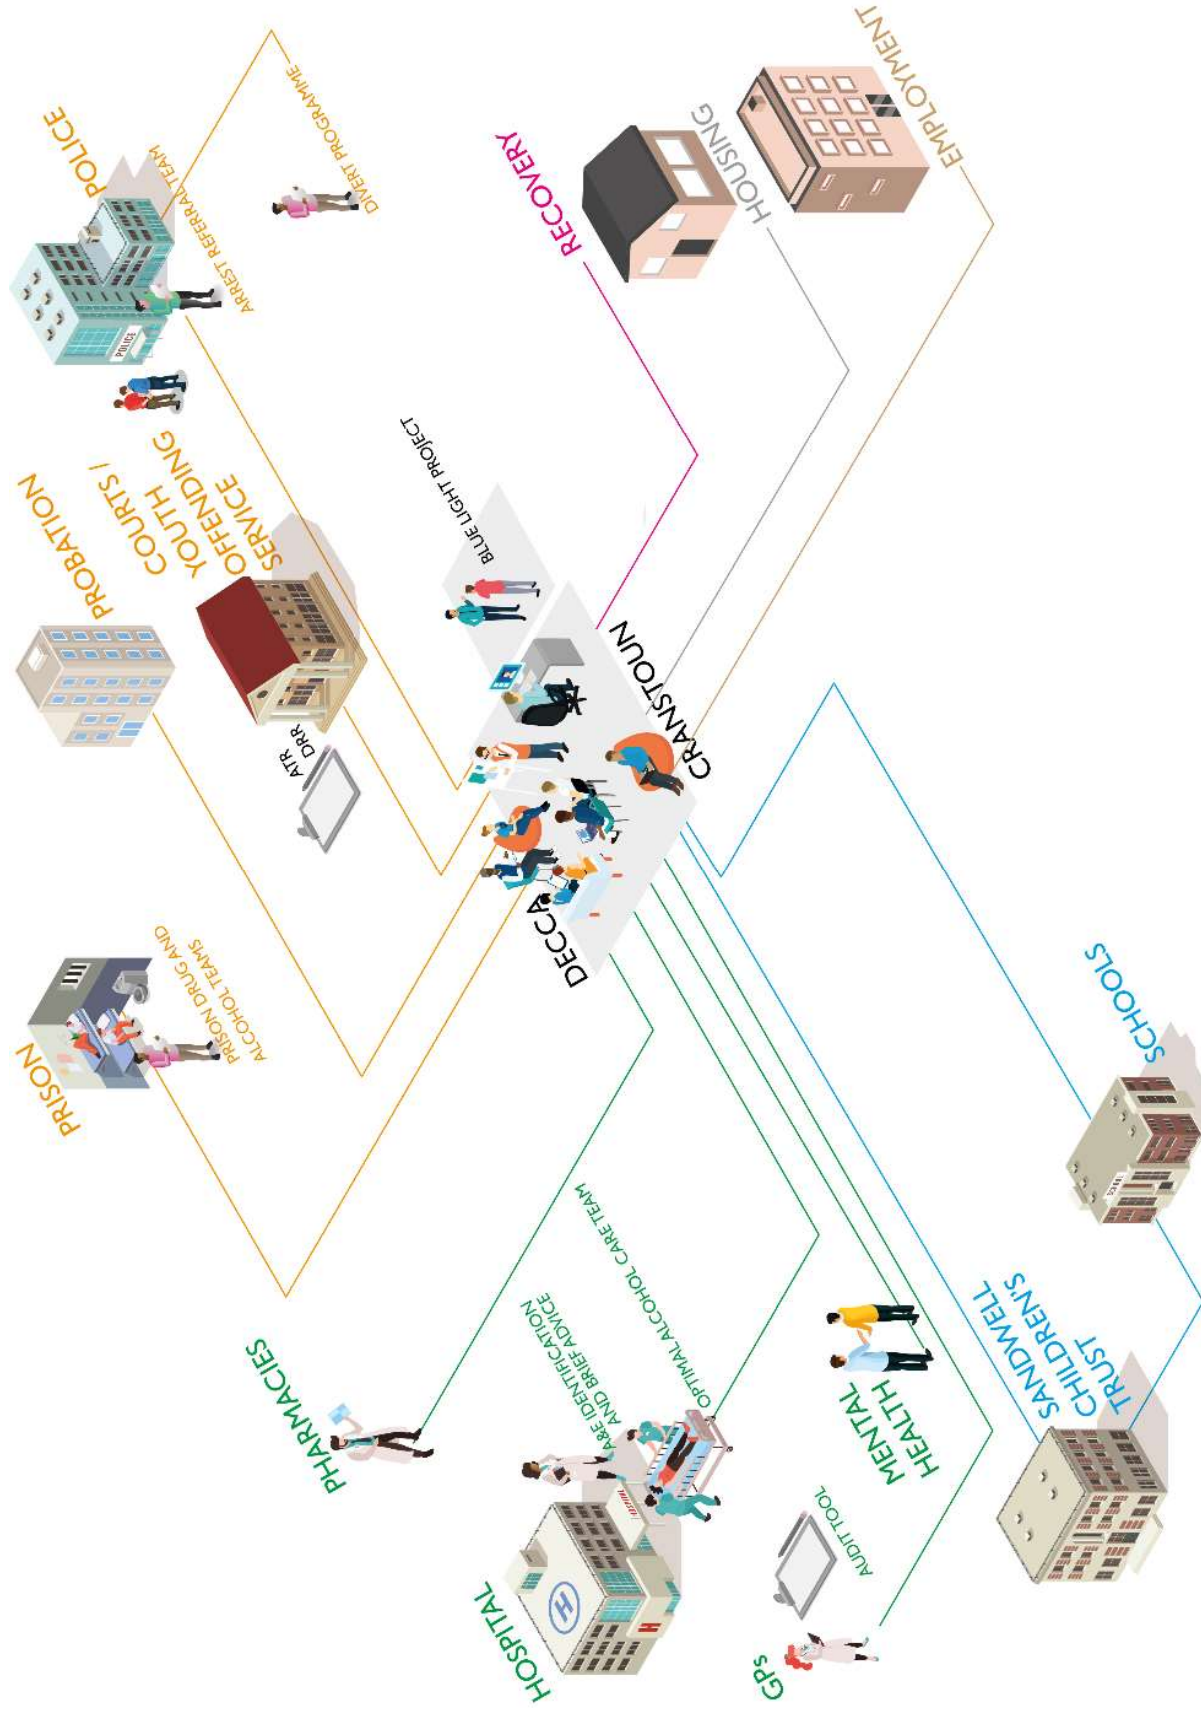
POLICE

ARREST REFERRAL TEAM

DIVERT PROGRAMME

RECOVERY

HOUSING

EMPLOYMENT

PROBATION

COURTS / YOUTH OFFENDING SERVICE

BLUE LIGHT PROJECT

CRANSTOUN

DECCA

ATR DRR

PRISON

PRISON DRUG AND ALCOHOL TEAMS

SCHOOLS

SANDWELL CHILDREN'S TRUST

PHARMACIES

A&E IDENTIFICATION AND BRIEF ADVICE

OPTIMAL ALCOHOL CARE TEAM

MENTAL HEALTH

HOSPITAL

AUDIT TOOL

GPs

POLICE